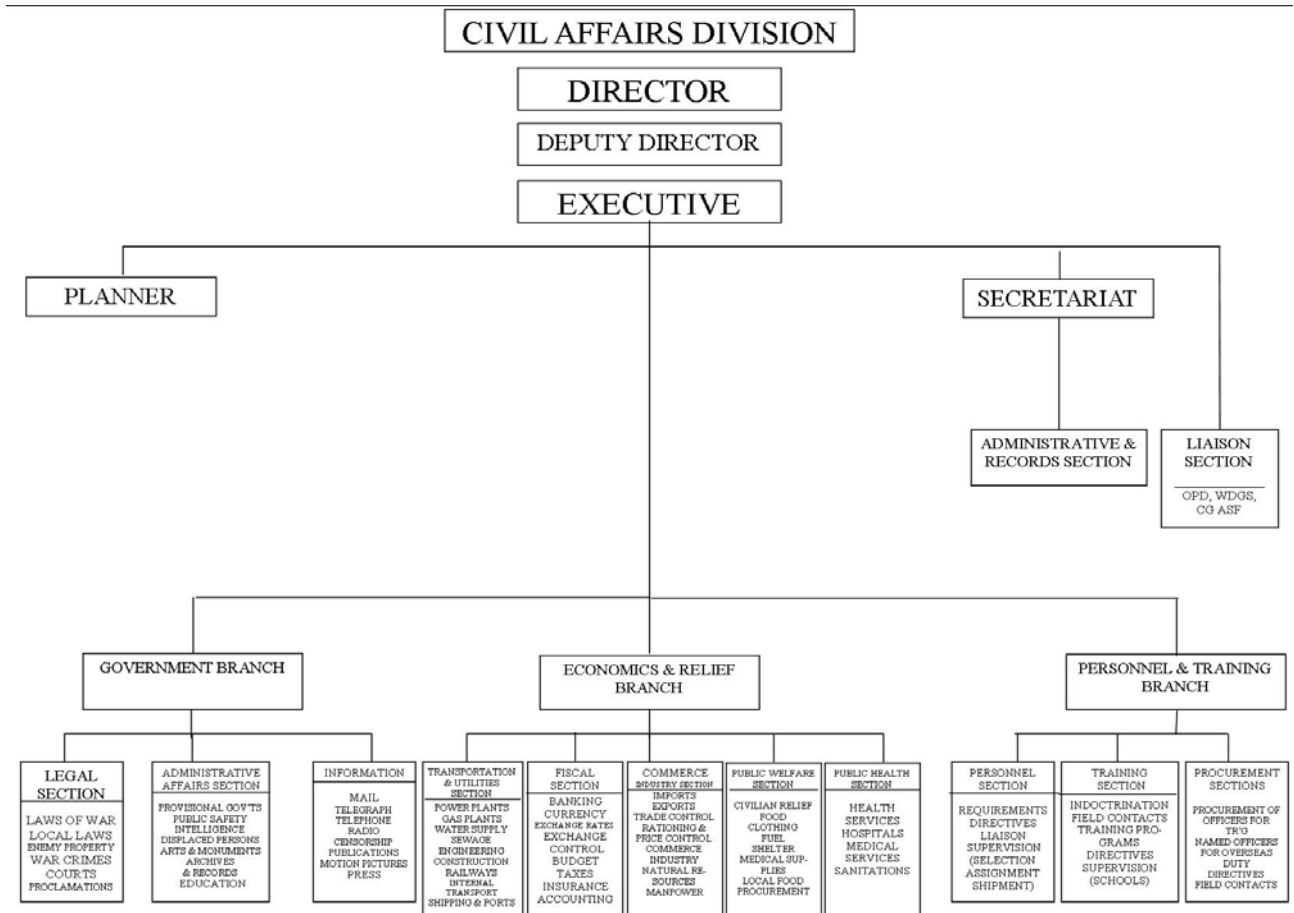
CIVIL AFFAIRS DIVISION

DIRECTOR

DEPUTY DIRECTOR

EXECUTIVE

PLANNER

SECRETARIAT

ADMINISTRATIVE & RECORDS SECTION

LIAISON SECTION

OPD, WDGS, CG ASF

GOVERNMENT BRANCH

ECONOMICS & RELIEF BRANCH

PERSONNEL & TRAINING BRANCH

LEGAL SECTION

LAWS OF WAR
LOCAL LAWS
ENEMY PROPERTY
WAR CRIMES
COURTS
PROCLAMATIONS

ADMINISTRATIVE AFFAIRS SECTION

PROVISIONAL GOV'TS
PUBLIC SAFETY
INTELLIGENCE
DISPLACED PERSONS
ARTS & MONUMENTS
ARCHIVES
& RECORDS
EDUCATION

INFORMATION

MAIL
TELEGRAPH
TELEPHONE
RADIO
CENSORSHIP
PUBLICATIONS
MOTION PICTURES
PRESS

TRANSPORTATION & UTILITIES SECTION

POWER PLANTS
GAS PLANTS
WATER SUPPLY
SEWAGE
ENGINEERING
CONSTRUCTION
RAILWAYS
INTERNAL TRANSPORT
SHIPPING & PORTS

FISCAL SECTION

BANKING
CURRENCY
EXCHANGE RATES
EXCHANGE CONTROL
BUDGET
TAXES
INSURANCE
ACCOUNTING

COMMERCE INDUSTRY SECTION

IMPORTS
EXPORTS
TRADE CONTROL
RATIONING & PRICE CONTROL
COMMERCE
INDUSTRY
NATURAL RESOURCES
MANPOWER

PUBLIC WELFARE SECTION

CIVILIAN RELIEF
FOOD
CLOTHING
FUEL
SHELTER
MEDICAL SUPPLIES
LOCAL FOOD PROCUREMENT

PUBLIC HEALTH SECTION

HEALTH SERVICES
HOSPITALS
MEDICAL SERVICES
SANITATIONS

PERSONNEL SECTION

REQUIREMENTS
DIRECTIVES
LIAISON
SUPERVISION
(SELECTION
ASSIGNMENT
SHIPMENT)

TRAINING SECTION

INDOCTRINATION
FIELD CONTACTS
TRAINING PROGRAMS
DIRECTIVES
SUPERVISION
(SCHOOLS)

PROCUREMENT SECTIONS

PROCUREMENT OF OFFICERS FOR TR'G
NAMED OFFICERS FOR OVERSEAS DUTY
DIRECTIVES
FIELD CONTACTS